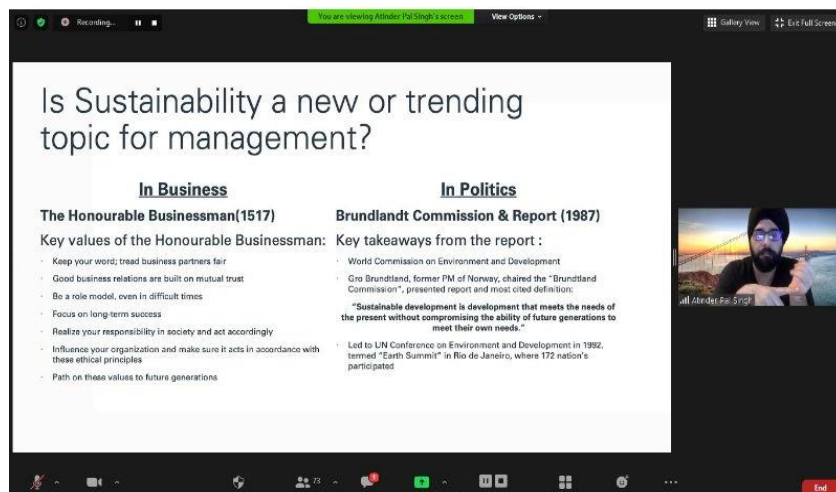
Recording...

You are viewing Atinder Pal Singh's screen

View Options

Gallery View

Exit Full Screen

Is Sustainability a new or trending topic for management?

In Business

The Honourable Businessman(1517)

Key values of the Honourable Businessman:

- Keep your word; tread business partners fair
- Good business relations are built on mutual trust
- Be a role model, even in difficult times
- Focus on long-term success
- Realize your responsibility in society and act accordingly
- Influence your organization and make sure it acts in accordance with these ethical principles
- Path on these values to future generations

In Politics

Brundlandt Commission & Report (1987)

Key takeaways from the report :

- World Commission on Environment and Development
- Gro Brundtland, former PM of Norway, chaired the "Brundtland Commission", presented report and most cited definition:

"Sustainable development is development that meets the needs of the present without compromising the ability of future generations to meet their own needs."

- Led to UN Conference on Environment and Development in 1992, termed "Earth Summit" in Rio de Janeiro, where 172 nation's participated

Atinder Pal Singh

73

End